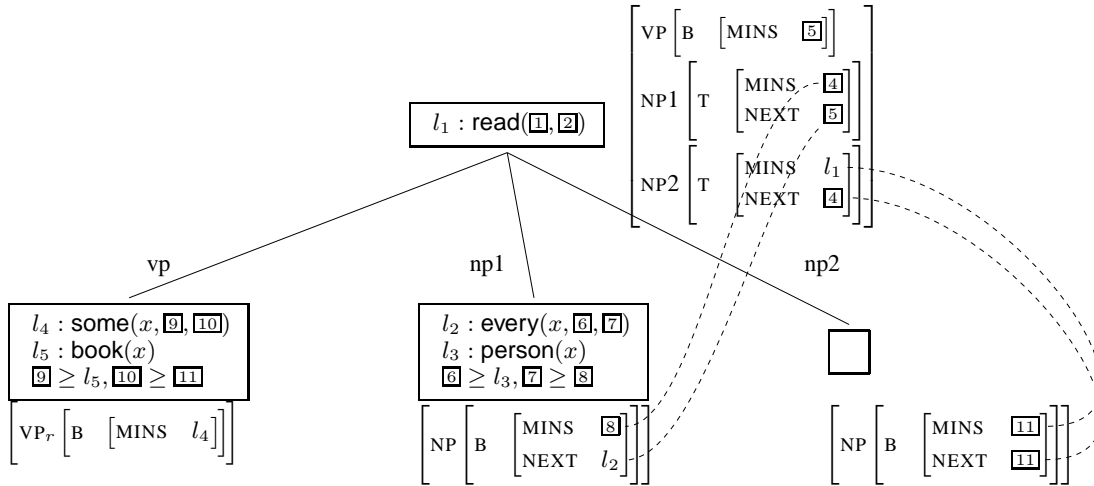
$\left[\begin{array}{l} \text{VP}\left[\text{B} \quad \left[\text{MINS} \quad \boxed{5}\right]\right] \\ \text{NP1}\left[\text{T} \quad \left[\begin{array}{ll}\text{MINS} & \boxed{4} \\ \text{NEXT} & \boxed{5}\end{array}\right]\right] \\ \text{NP2}\left[\text{T} \quad \left[\begin{array}{ll}\text{MINS} & l_1 \\ \text{NEXT} & \boxed{4}\end{array}\right]\right] \end{array}\right]$

$l_1$ : read($\boxed{1}$, $\boxed{2}$)

vp

np1

np2

$l_4$ : some($x$, $\boxed{9}$, $\boxed{10}$)
$l_5$ : book($x$)
$\boxed{9} \geq l_5$, $\boxed{10} \geq \boxed{11}$

$\left[\text{VP}_r \left[\text{B} \quad \left[\text{MINS} \quad l_4\right]\right]\right]$

$l_2$ : every($x$, $\boxed{6}$, $\boxed{7}$)
$l_3$ : person($x$)
$\boxed{6} \geq l_3$, $\boxed{7} \geq \boxed{8}$

$\left[\text{NP}\left[\text{B} \quad \left[\begin{array}{ll}\text{MINS} & \boxed{8} \\ \text{NEXT} & l_2\end{array}\right]\right]\right]$

$\left[\text{NP}\left[\text{B} \quad \left[\begin{array}{ll}\text{MINS} & \boxed{11} \\ \text{NEXT} & \boxed{11}\end{array}\right]\right]\right]$